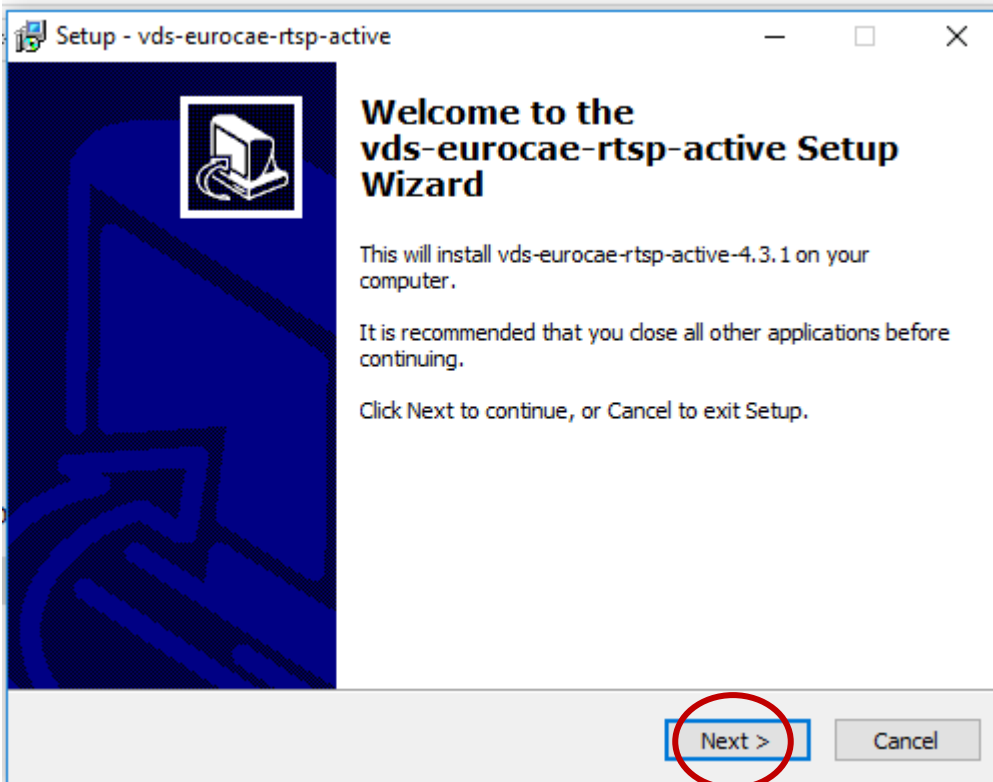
Setup - vds-eurocae-rtsp-active

Welcome to the vds-eurocae-rtsp-active Setup Wizard

This will install vds-eurocae-rtsp-active-4.3.1 on your computer.

It is recommended that you close all other applications before continuing.

Click Next to continue, or Cancel to exit Setup.

Next >

Cancel